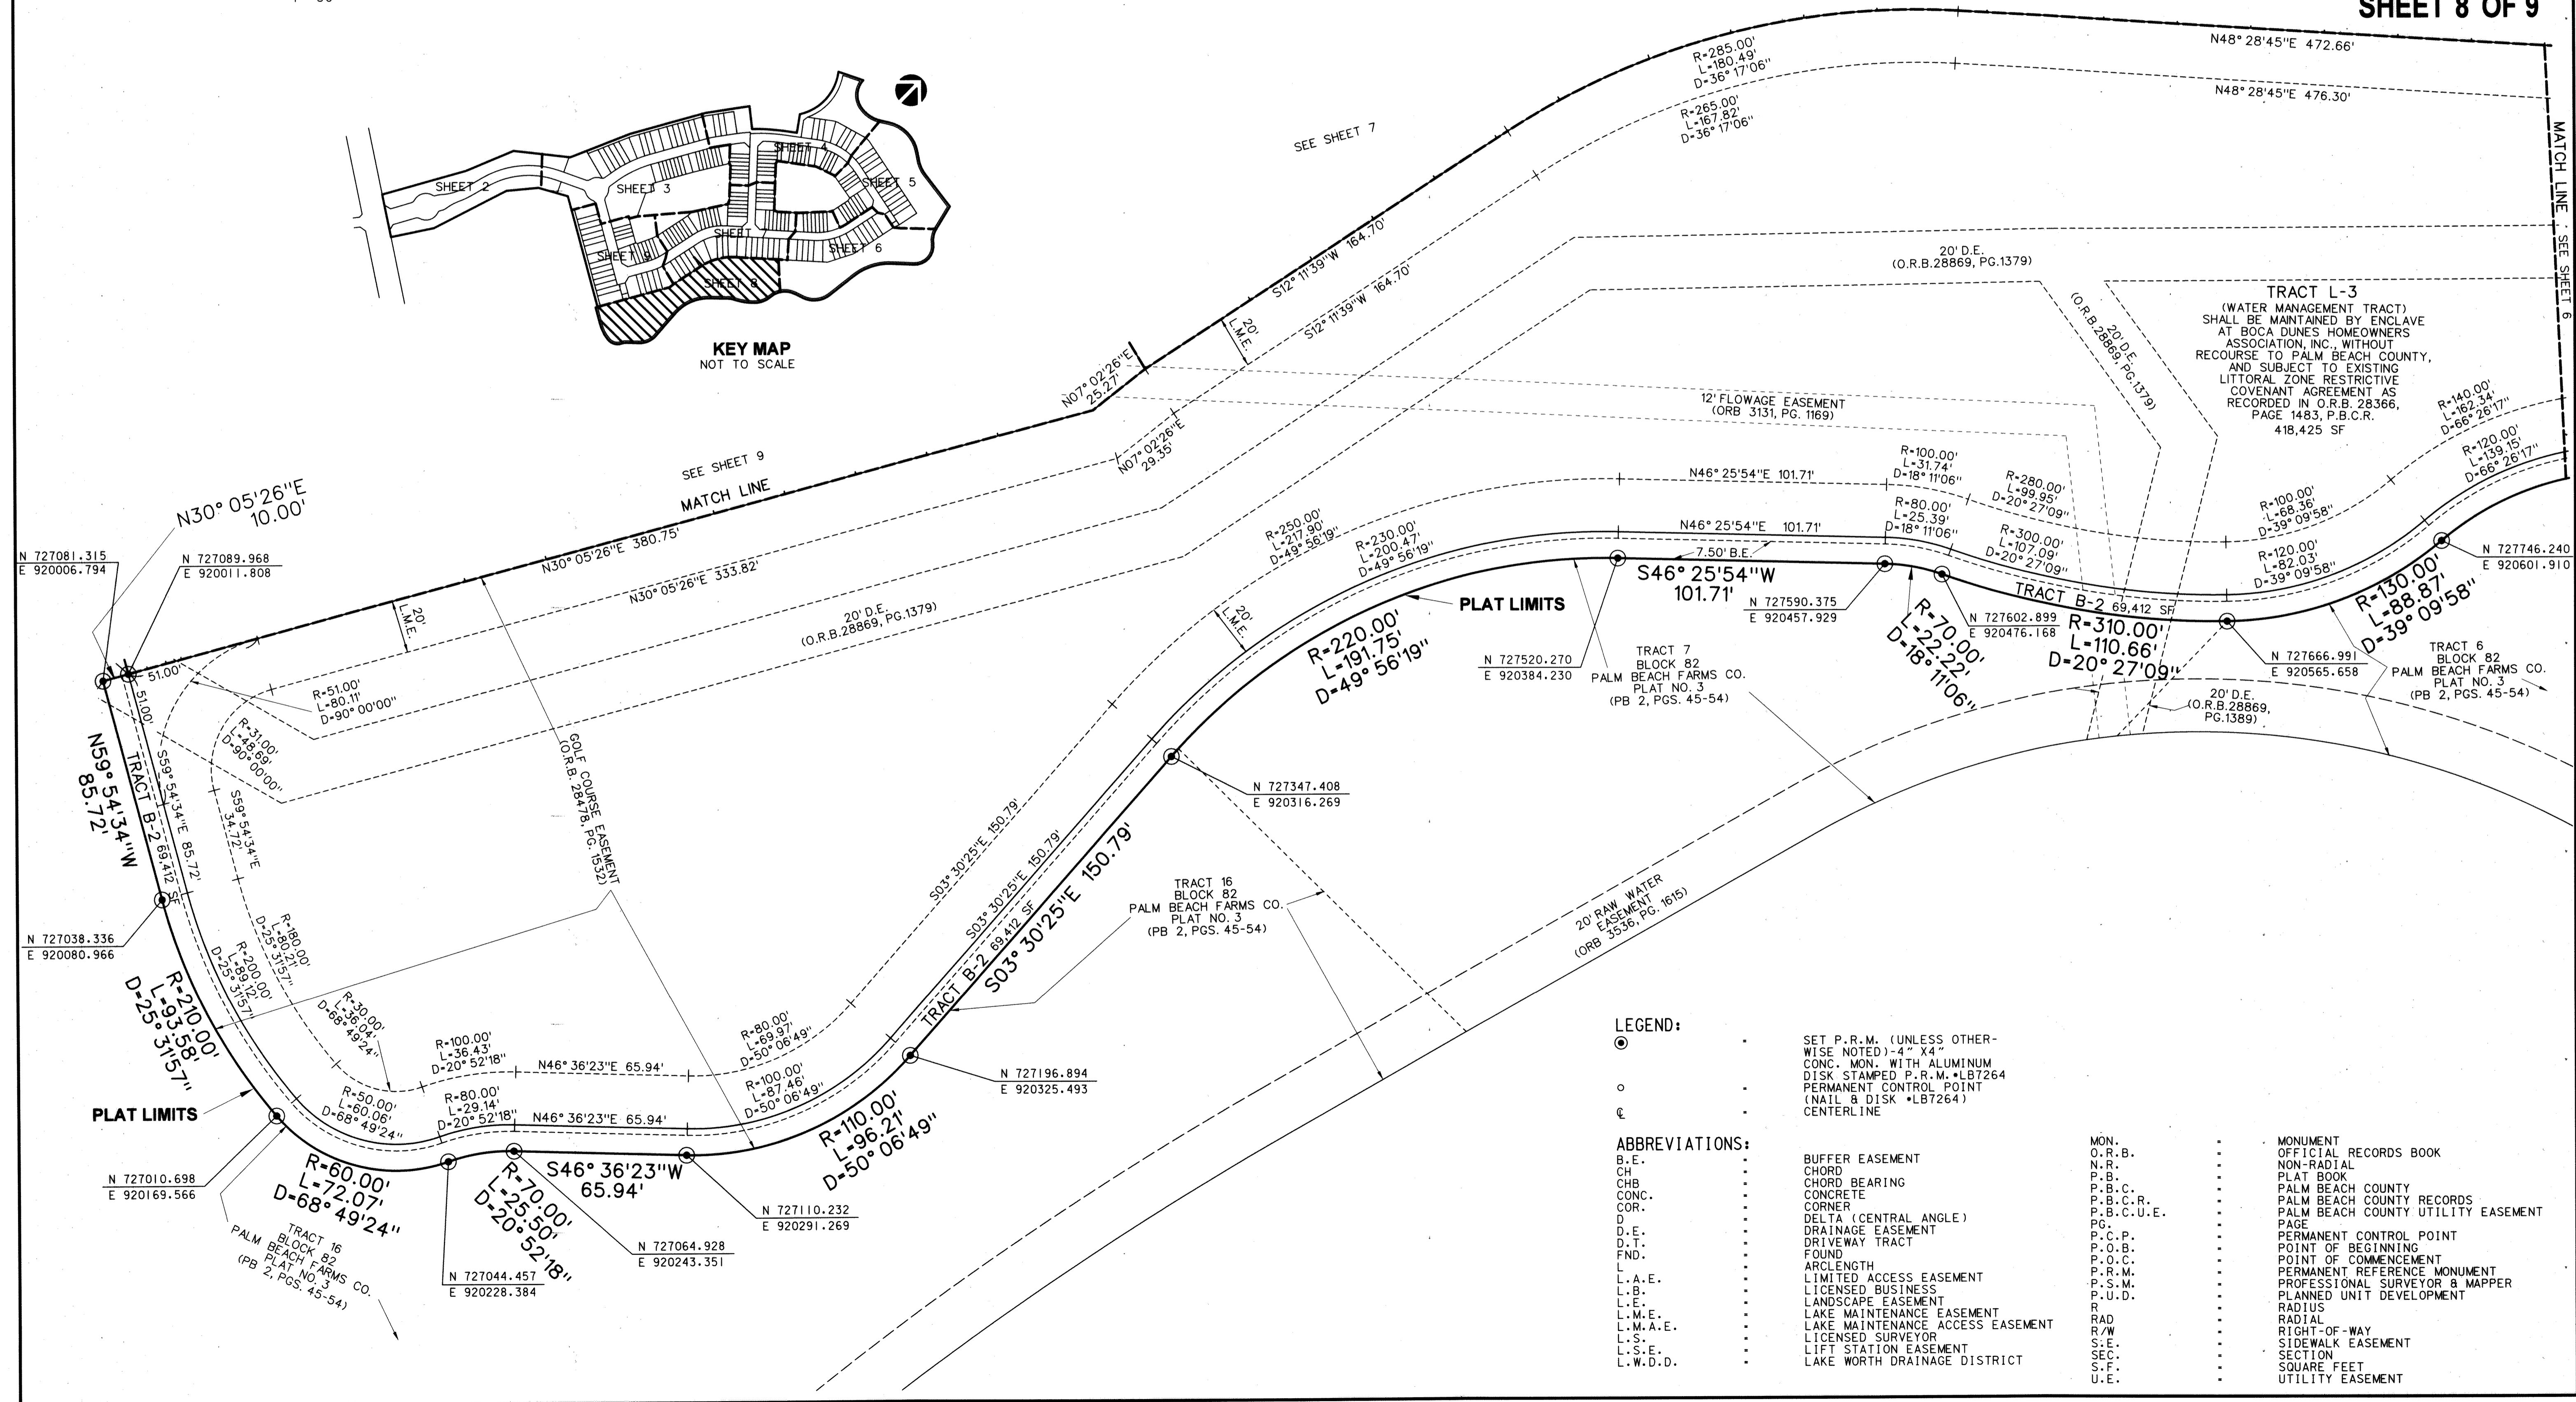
SHEET 8 OF 9

SHEET 2
SHEET 3
SHEET 4
SHEET 5
SHEET
SHEET 6
SHEET 9
SHEET 8

KEY MAP
NOT TO SCALE

SEE SHEET 7

R=285.00'
L=180.49'
D=36° 17'06"

R=265.00'
L=167.82'
D=36° 17'06"

N48° 28'45"E 472.66'
N48° 28'45"E 476.30'

MATCH LINE : SEE SHEET 6

S12° 11'39"W 164.70'
S12° 11'39"W 164.70'

20' L.M.E.

N07° 02'26"E 25.27'
N07° 02'26"E 29.35'

20' D.E.
(O.R.B.28869, PG.1379)

(O.R.B.28869, PG.1379) 20' D.E.

TRACT L-3
(WATER MANAGEMENT TRACT)
SHALL BE MAINTAINED BY ENCLAVE AT BOCA DUNES HOMEOWNERS ASSOCIATION, INC., WITHOUT RECOURSE TO PALM BEACH COUNTY, AND SUBJECT TO EXISTING LITTORAL ZONE RESTRICTIVE COVENANT AGREEMENT AS RECORDED IN O.R.B. 28366, PAGE 1483, P.B.C.R.
418,425 SF

12' FLOWAGE EASEMENT
(ORB 3131, PG. 1169)

R=140.00'
L=162.34'
D=66° 26'17"

R=120.00'
L=139.15'
D=66° 26'17"

SEE SHEET 9
MATCH LINE

N46° 25'54"E 101.71'

R=100.00'
L=31.74'
D=18° 11'06"

R=280.00'
L=99.95'
D=20° 27'09"

R=100.00'
L=68.36'
D=39° 09'58"

N30° 05'26"E
10.00'

N 727081.315
E 920006.794

N 727089.968
E 920011.808

N30° 05'26"E 380.75'

N30° 05'26"E 333.82'

R=250.00'
L=217.90'
D=49° 56'19"

R=230.00'
L=200.47'
D=49° 56'19"

N46° 25'54"E 101.71'

R=80.00'
L=25.39'
D=18° 11'06"

R=300.00'
L=107.09'
D=20° 27'09"

R=120.00'
L=82.03'
D=39° 09'58"

7.50' B.E.

S46° 25'54"W
101.71'

N 727746.240
E 920601.910

20' L.M.E.

20' D.E.
(O.R.B.28869, PG.1379)

PLAT LIMITS

N 727590.375
E 920457.929

TRACT B-2 69,412 SF

R=310.00'
L=110.66'
D=20° 27'09"

R=130.00'
L=88.87'
D=39° 09'58"

R=70.00'
L=22.22'
D=18° 11'06"

N 727602.899
E 920476.168

R=220.00'
L=191.75'
D=49° 56'19"

N 727520.270
E 920384.230

TRACT 7
BLOCK 82
PALM BEACH FARMS CO.
PLAT NO. 3
(PB 2, PGS. 45-54)

N 727666.991
E 920565.658

TRACT 6
BLOCK 82
PALM BEACH FARMS CO.
PLAT NO. 3
(PB 2, PGS. 45-54)

20' D.E.
(O.R.B.28869, PG.1389)

51.00'
51.00'

R=51.00'
L=80.11'
D=90° 00'00"

R=31.00'
L=48.69'
D=90° 00'00"

N59° 54'34"W
85.72'

TRACT B-2 69,412 SF

S59° 54'34"E 85.72'

S59° 54'34"E
34.72'

GOLF COURSE EASEMENT
(O.R.B. 28478, PG. 1532)

N 727347.408
E 920316.269

S03° 30'25"E 150.79'
S03° 30'25"E 150.79'
S03° 30'25"E 150.79'

TRACT B-2 69,412 SF

N 727038.336
E 920080.966

R=180.00'
L=80.21'
D=25° 31'57"

R=200.00'
L=89.12'
D=25° 31'57"

TRACT 16
BLOCK 82
PALM BEACH FARMS CO.
PLAT NO. 3
(PB 2, PGS. 45-54)

20' RAW WATER EASEMENT
(ORB 3536, PG. 1615)

R=210.00'
L=93.58'
D=25° 31'57"

R=30.00'
L=36.04'
D=68° 49'24"

R=100.00'
L=36.43'
D=20° 52'18"

N46° 36'23"E 65.94'

R=80.00'
L=69.97'
D=50° 06'49"

R=100.00'
L=87.46'
D=50° 06'49"

N 727196.894
E 920325.493

PLAT LIMITS

R=50.00'
L=60.06'
D=68° 49'24"

R=80.00'
L=29.14'
D=20° 52'18"

N46° 36'23"E 65.94'

R=110.00'
L=96.21'
D=50° 06'49"

N 727010.698
E 920169.566

R=60.00'
L=72.07'
D=68° 49'24"

R=70.00'
L=25.50'
D=20° 52'18"

S46° 36'23"W
65.94'

N 727110.232
E 920291.269

N 727064.928
E 920243.351

N 727044.457
E 920228.384

TRACT 16
BLOCK 82
PALM BEACH FARMS CO.
PLAT NO. 3
(PB 2, PGS. 45-54)

LEGEND:
◉ - SET P.R.M. (UNLESS OTHERWISE NOTED)-4" X4" CONC. MON. WITH ALUMINUM DISK STAMPED P.R.M. •LB7264
○ - PERMANENT CONTROL POINT (NAIL & DISK •LB7264)
℄ - CENTERLINE

ABBREVIATIONS:
B.E. - BUFFER EASEMENT
CH - CHORD
CHB - CHORD BEARING
CONC. - CONCRETE
COR. - CORNER
D - DELTA (CENTRAL ANGLE)
D.E. - DRAINAGE EASEMENT
D.T. - DRIVEWAY TRACT
FND. - FOUND
L - ARCLENGTH
L.A.E. - LIMITED ACCESS EASEMENT
L.B. - LICENSED BUSINESS
L.E. - LANDSCAPE EASEMENT
L.M.E. - LAKE MAINTENANCE EASEMENT
L.M.A.E. - LAKE MAINTENANCE ACCESS EASEMENT
L.S. - LICENSED SURVEYOR
L.S.E. - LIFT STATION EASEMENT
L.W.D.D. - LAKE WORTH DRAINAGE DISTRICT

MON. - MONUMENT
O.R.B. - OFFICIAL RECORDS BOOK
N.R. - NON-RADIAL
P.B. - PLAT BOOK
P.B.C. - PALM BEACH COUNTY
P.B.C.R. - PALM BEACH COUNTY RECORDS
P.B.C.U.E. - PALM BEACH COUNTY UTILITY EASEMENT
PG. - PAGE
P.C.P. - PERMANENT CONTROL POINT
P.O.B. - POINT OF BEGINNING
P.O.C. - POINT OF COMMENCEMENT
P.R.M. - PERMANENT REFERENCE MONUMENT
P.S.M. - PROFESSIONAL SURVEYOR & MAPPER
P.U.D. - PLANNED UNIT DEVELOPMENT
R - RADIUS
RAD - RADIAL
R/W - RIGHT-OF-WAY
S.E. - SIDEWALK EASEMENT
SEC. - SECTION
S.F. - SQUARE FEET
U.E. - UTILITY EASEMENT